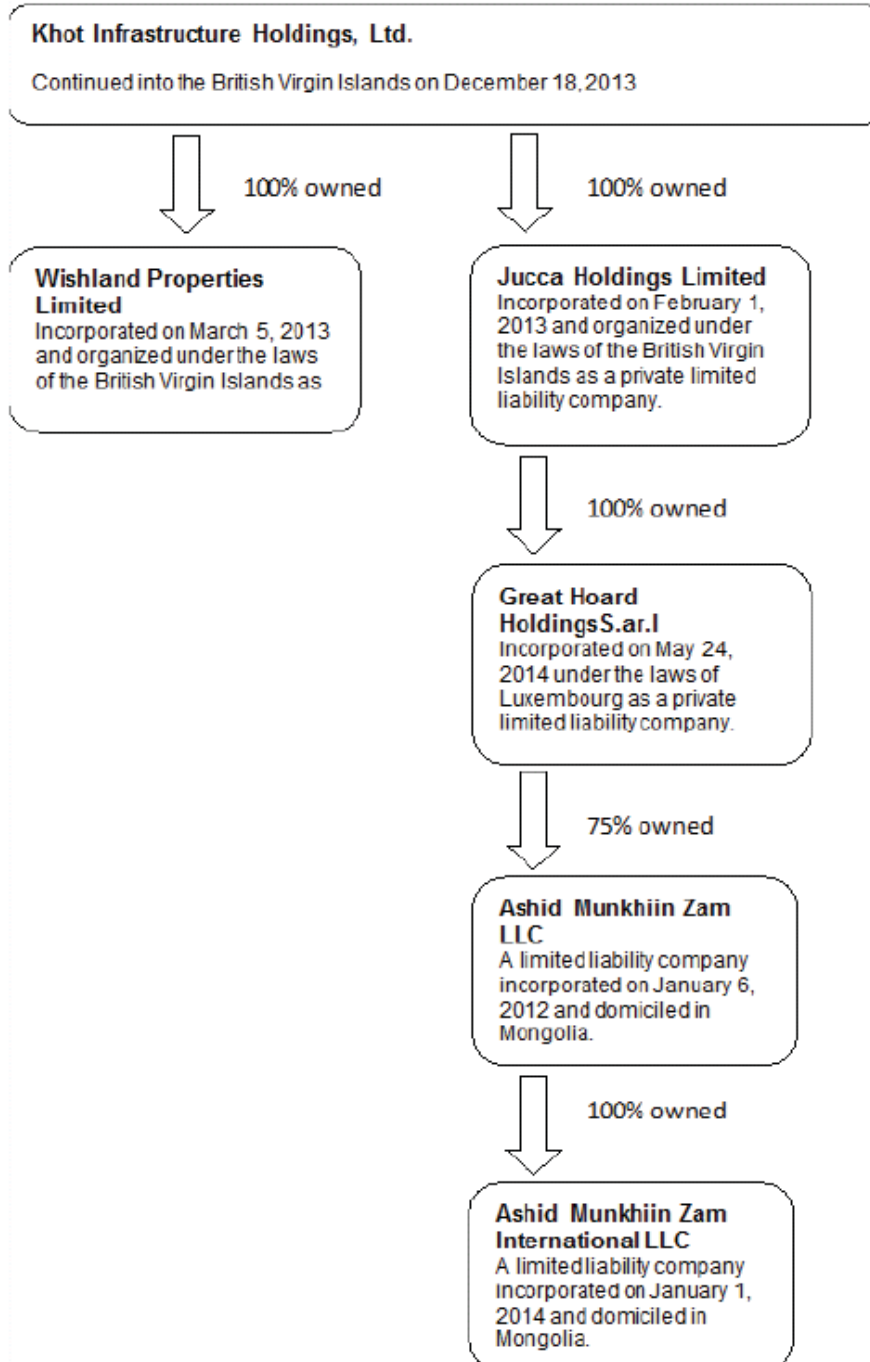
Khot Infrastructure Holdings, Ltd.

Continued into the British Virgin Islands on December 18, 2013

100% owned

100% owned

Wishland Properties Limited
Incorporated on March 5, 2013 and organized under the laws of the British Virgin Islands as

Jucca Holdings Limited
Incorporated on February 1, 2013 and organized under the laws of the British Virgin Islands as a private limited liability company.

100% owned

Great Hoard HoldingsS.ar.l
Incorporated on May 24, 2014 under the laws of Luxembourg as a private limited liability company.

75% owned

Ashid Munkhiin Zam LLC
A limited liability company incorporated on January 6, 2012 and domiciled in Mongolia.

100% owned

Ashid Munkhiin Zam International LLC
A limited liability company incorporated on January 1, 2014 and domiciled in Mongolia.